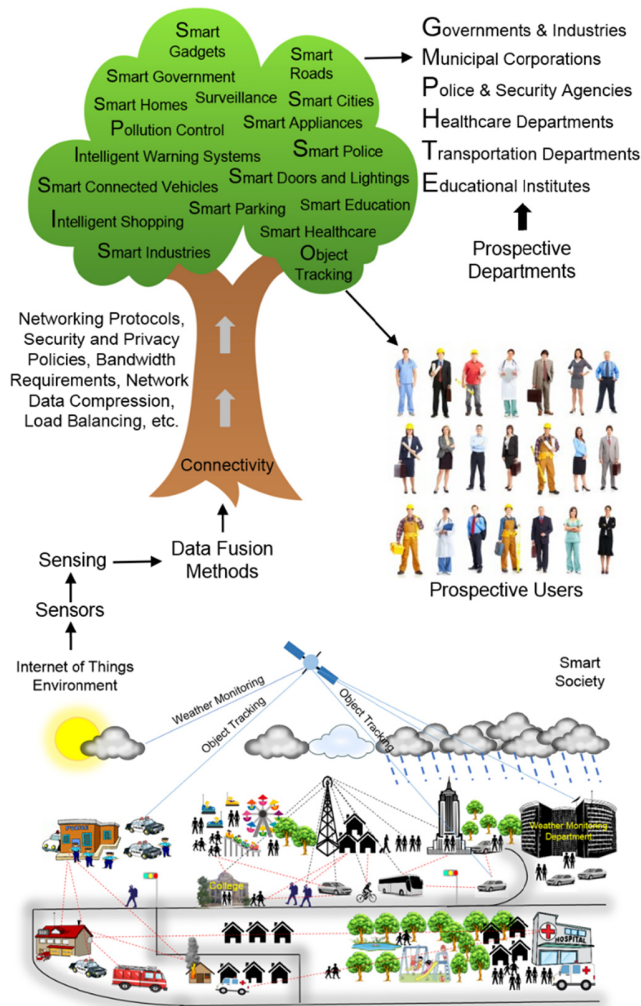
Smart Gadgets
Smart Roads
Smart Government
Smart Homes
Surveillance
Smart Cities
Pollution Control
Smart Appliances
Intelligent Warning Systems
Smart Police
Smart Connected Vehicles
Smart Doors and Lightings
Smart Parking
Smart Education
Intelligent Shopping
Smart Healthcare
Smart Industries
Object Tracking

Governments & Industries
Municipal Corporations
Police & Security Agencies
Healthcare Departments
Transportation Departments
Educational Institutes

Prospective Departments

Networking Protocols, Security and Privacy Policies, Bandwidth Requirements, Network Data Compression, Load Balancing, etc.

Connectivity

Prospective Users

Sensing
Data Fusion Methods
Sensors
Internet of Things Environment

Smart Society

Weather Monitoring
Object Tracking
Object Tracking

Police
College
Weather Monitoring Department
HOSPITAL